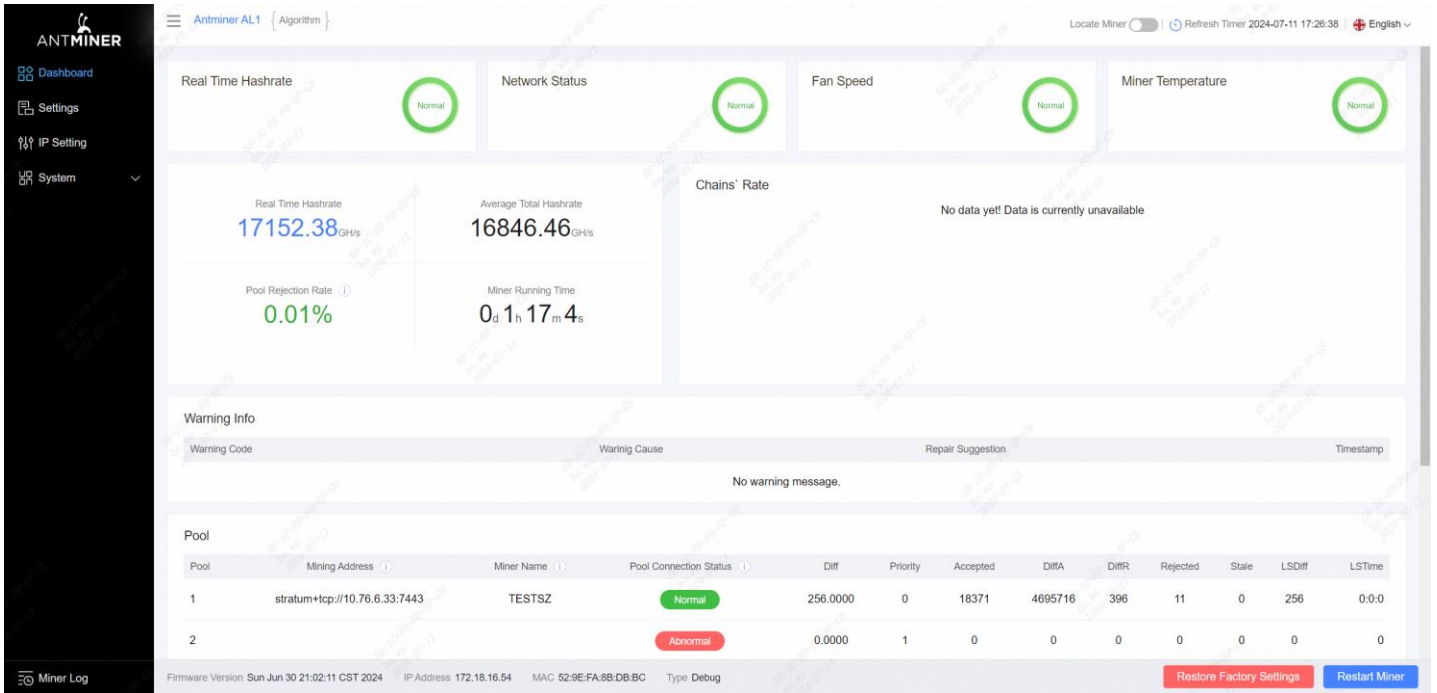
ANTMINER

Dashboard
Settings
IP Setting
System

Antminer AL1 { Algorithm }

Locate Miner | Refresh Timer 2024-07-11 17:26:38 | English

Real Time Hashrate
Normal

Network Status
Normal

Fan Speed
Normal

Miner Temperature
Normal

Real Time Hashrate
17152.38GH/s

Average Total Hashrate
16846.46GH/s

Pool Rejection Rate
0.01%

Miner Running Time
0d 1h 17m 4s

Chains' Rate
No data yet! Data is currently unavailable

Warning Info

| Warning Code | Warinig Cause | Repair Suggestion | Timestamp |
|---|---|---|---|
| | No warning message. | | |

Pool

| Pool | Mining Address | Miner Name | Pool Connection Status | Diff | Priority | Accepted | DiffA | DiffR | Rejected | Stale | LSDiff | LSTime |
|---|---|---|---|---|---|---|---|---|---|---|---|---|
| 1 | stratum+tcp://10.76.6.33:7443 | TESTSZ | Normal | 256.0000 | 0 | 18371 | 4695716 | 396 | 11 | 0 | 256 | 0:0:0 |
| 2 | | | Abnormal | 0.0000 | 1 | 0 | 0 | 0 | 0 | 0 | 0 | 0 |

Miner Log

Firmware Version Sun Jun 30 21:02:11 CST 2024 IP Address 172.18.16.54 MAC 52:9E:FA:8B:DB:BC Type Debug

Restore Factory Settings
Restart Miner